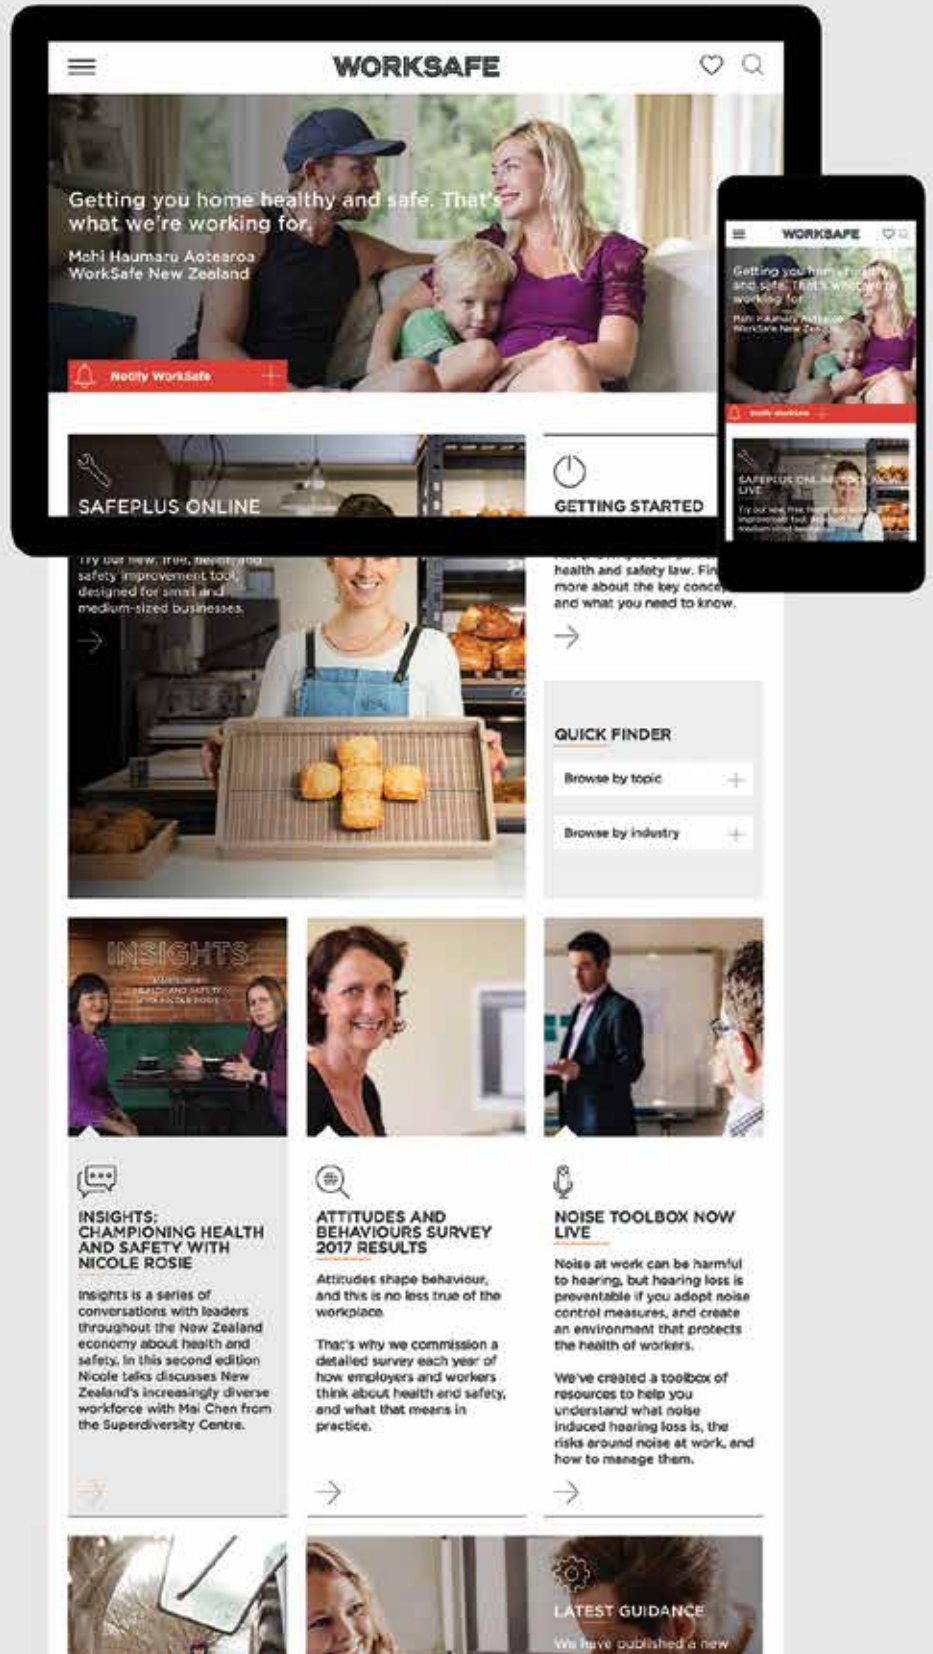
WORKSAFE

Getting you home healthy and safe. That's what we're working for.

Mahi Haumaru Aotearoa
WorkSafe New Zealand

Notify WorkSafe

SAFEPLUS ONLINE

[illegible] our new, free, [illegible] safety improvement tool, designed for small and medium-sized businesses.

GETTING STARTED

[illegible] health and safety law. Fin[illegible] more about the key conce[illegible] and what you need to know.

QUICK FINDER

Browse by topic

Browse by industry

WORKSAFE

Getting you hom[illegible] and safe. That's what we're working for.

Mahi Haumaru Aotearoa
WorkSafe New Zea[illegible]

SAFEPLUS ONLINE NOW LIVE

INSIGHTS

INSIGHTS: CHAMPIONING HEALTH AND SAFETY WITH NICOLE ROSIE

Insights is a series of conversations with leaders throughout the New Zealand economy about health and safety. In this second edition Nicole talks discusses New Zealand's increasingly diverse workforce with Mai Chen from the Superdiversity Centre.

ATTITUDES AND BEHAVIOURS SURVEY 2017 RESULTS

Attitudes shape behaviour, and this is no less true of the workplace.

That's why we commission a detailed survey each year of how employers and workers think about health and safety, and what that means in practice.

NOISE TOOLBOX NOW LIVE

Noise at work can be harmful to hearing, but hearing loss is preventable if you adopt noise control measures, and create an environment that protects the health of workers.

We've created a toolbox of resources to help you understand what noise induced hearing loss is, the risks around noise at work, and how to manage them.

LATEST GUIDANCE

We have published a new